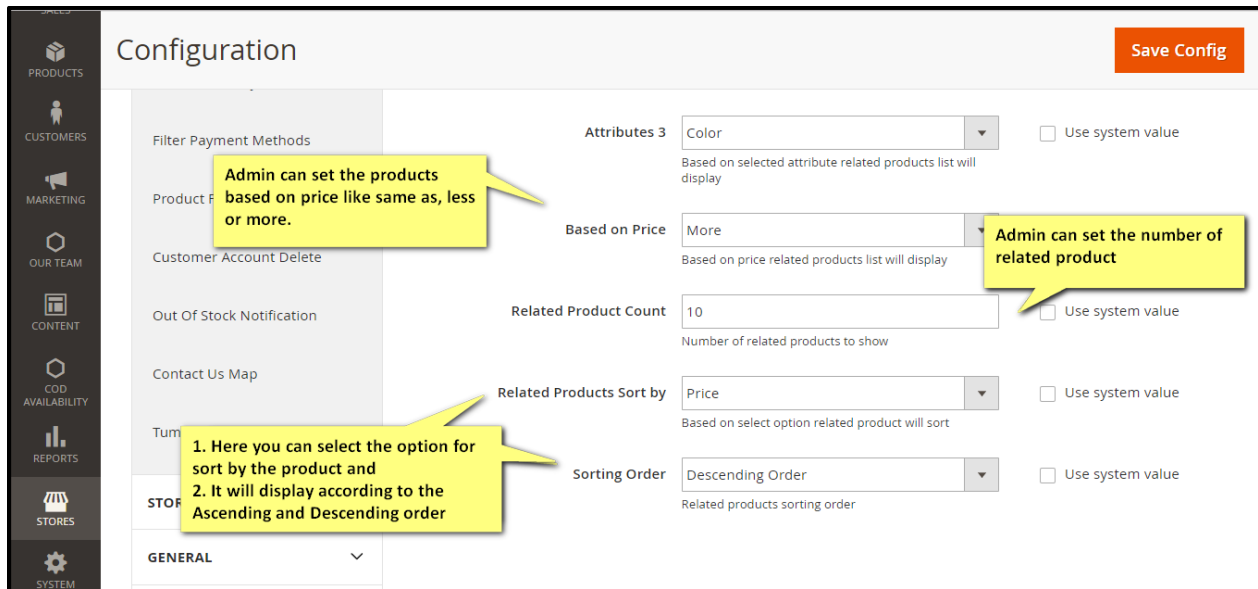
PRODUCTS

CUSTOMERS

MARKETING

OUR TEAM

CONTENT

COD AVAILABILITY

REPORTS

STORES

SYSTEM

Configuration

Save Config

Filter Payment Methods

Product F

Customer Account Delete

Out Of Stock Notification

Contact Us Map

Tum

STOR

GENERAL

Admin can set the products based on price like same as, less or more.

Attributes 3

Color

Use system value

Based on selected attribute related products list will display

Based on Price

More

Based on price related products list will display

Admin can set the number of related product

Related Product Count

10

Use system value

Number of related products to show

Related Products Sort by

Price

Use system value

Based on select option related product will sort

1. Here you can select the option for sort by the product and
2. It will display according to the Ascending and Descending order

Sorting Order

Descending Order

Use system value

Related products sorting order